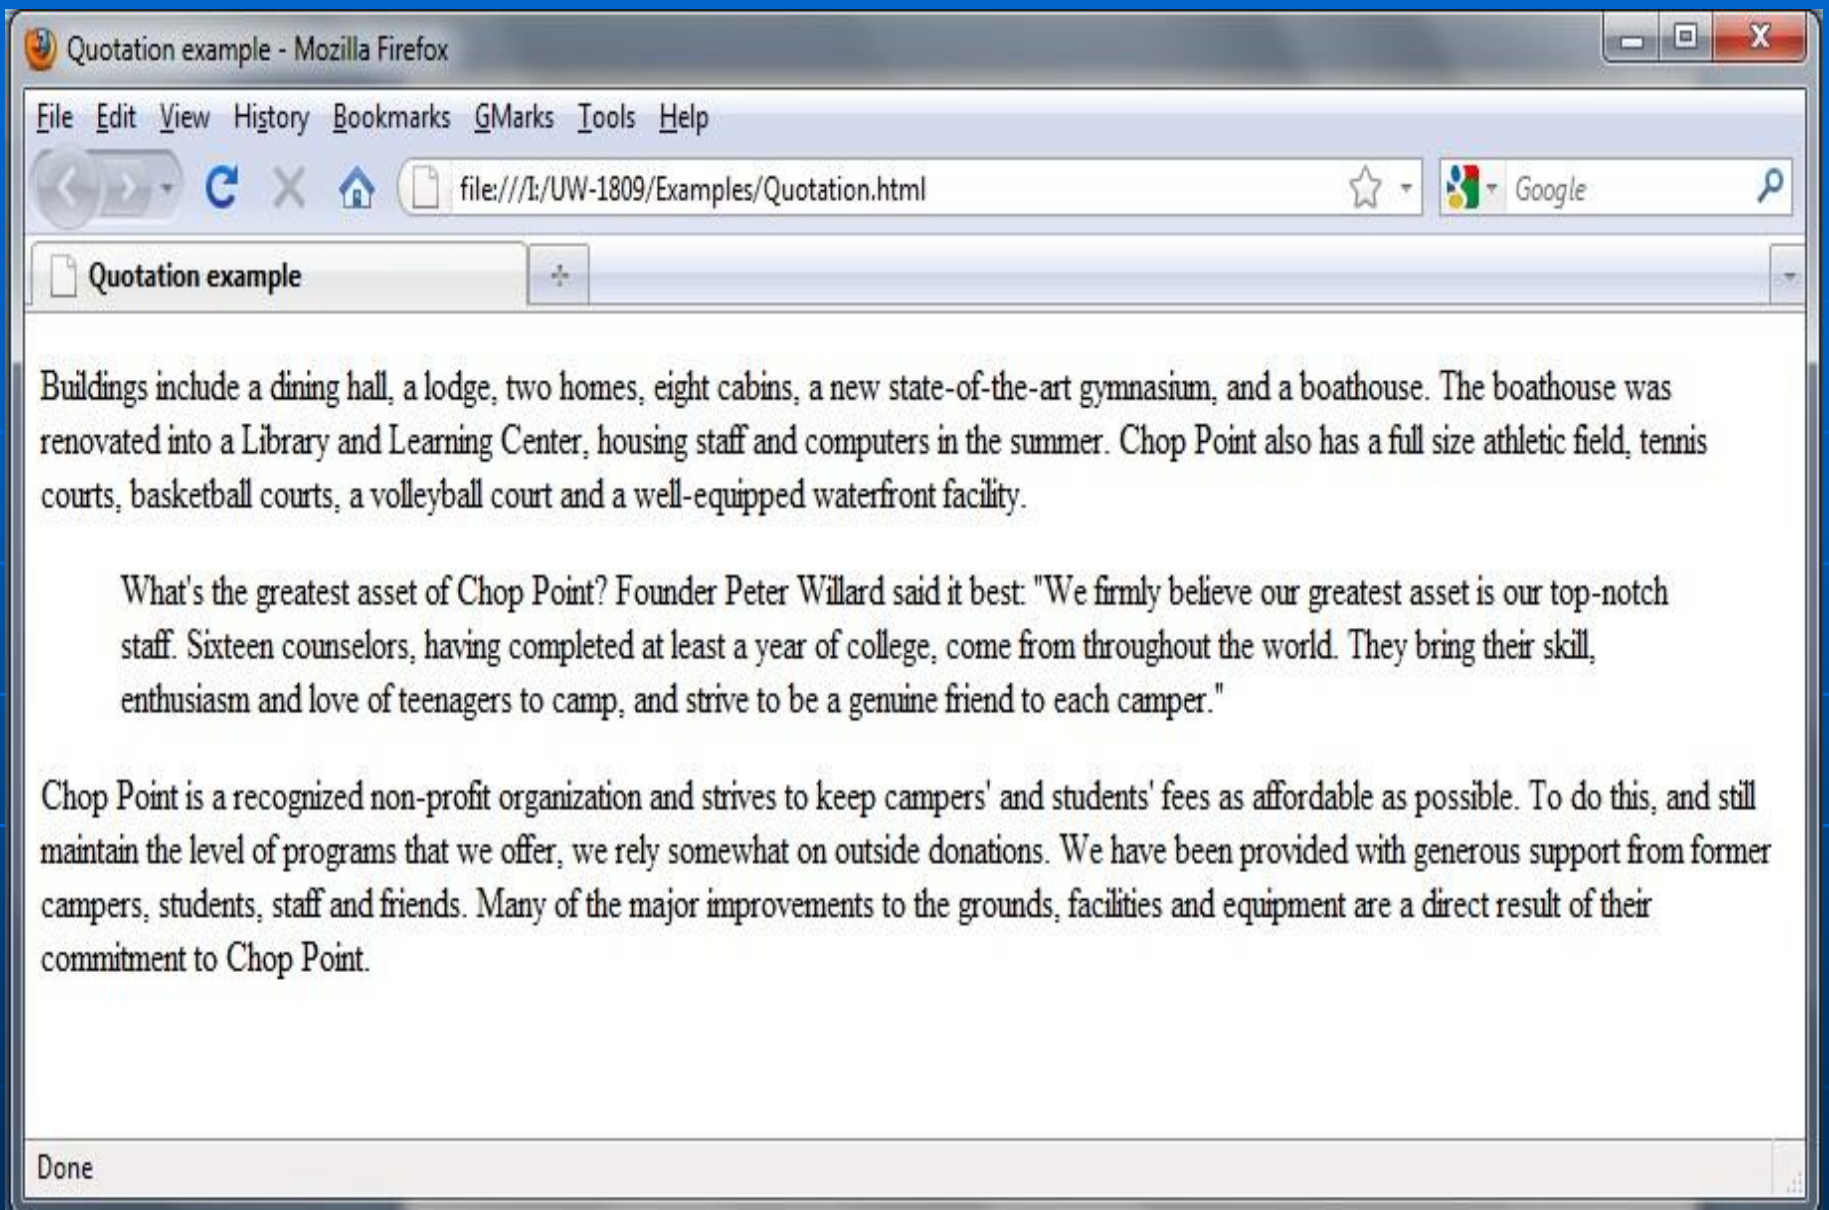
Quotation example - Mozilla Firefox

File Edit View History Bookmarks GMarks Tools Help

file:///I:/UW-1809/Examples/Quotation.html

Google

Quotation example

+

Buildings include a dining hall, a lodge, two homes, eight cabins, a new state-of-the-art gymnasium, and a boathouse. The boathouse was renovated into a Library and Learning Center, housing staff and computers in the summer. Chop Point also has a full size athletic field, tennis courts, basketball courts, a volleyball court and a well-equipped waterfront facility.

What's the greatest asset of Chop Point? Founder Peter Willard said it best: "We firmly believe our greatest asset is our top-notch staff. Sixteen counselors, having completed at least a year of college, come from throughout the world. They bring their skill, enthusiasm and love of teenagers to camp, and strive to be a genuine friend to each camper."

Chop Point is a recognized non-profit organization and strives to keep campers' and students' fees as affordable as possible. To do this, and still maintain the level of programs that we offer, we rely somewhat on outside donations. We have been provided with generous support from former campers, students, staff and friends. Many of the major improvements to the grounds, facilities and equipment are a direct result of their commitment to Chop Point.

Done